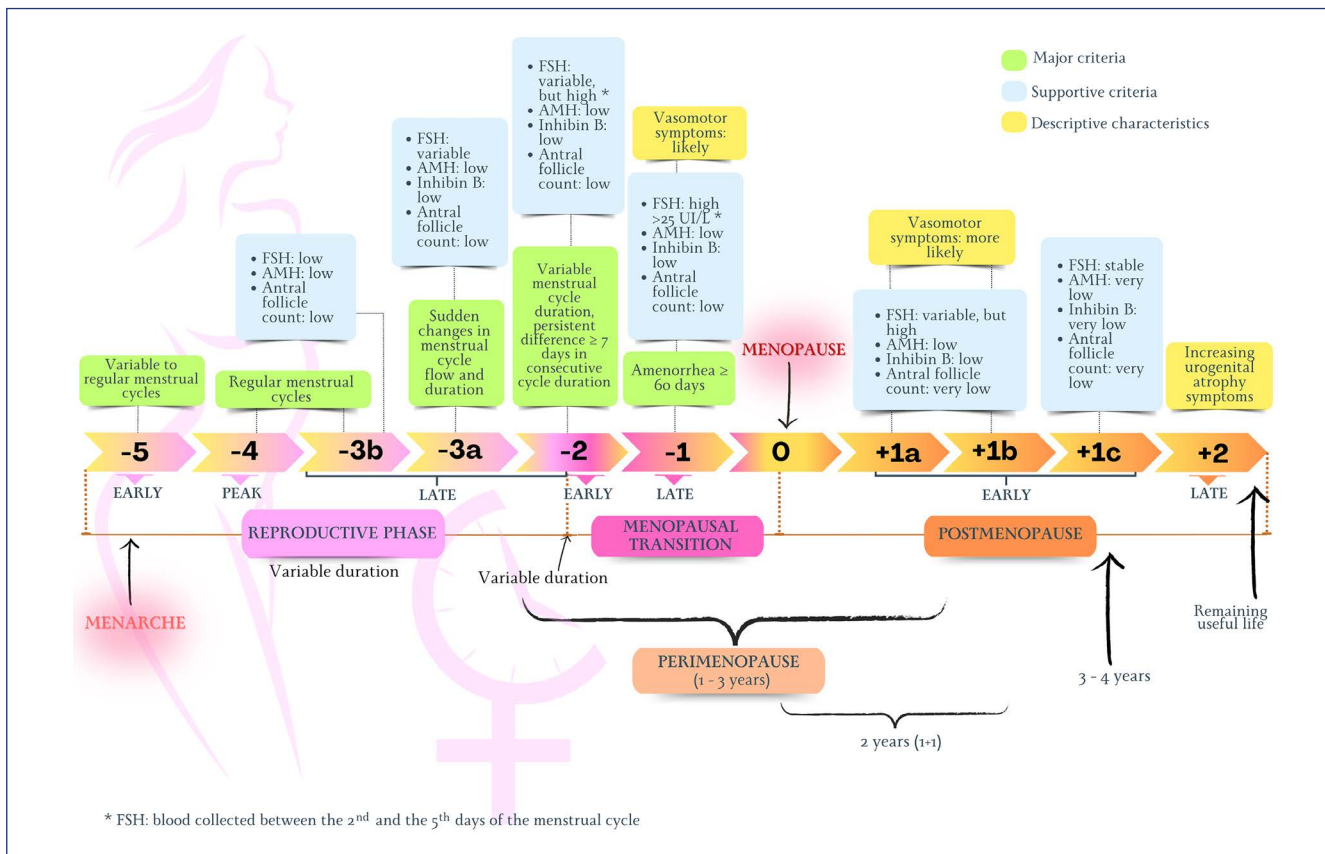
Major criteria
Supportive criteria
Descriptive characteristics

• FSH: variable, but high *
• AMH: low
• Inhibin B: low
• Antral follicle count: low

Vasomotor symptoms: likely

• FSH: variable
• AMH: low
• Inhibin B: low
• Antral follicle count: low

• FSH: high >25 UI/L *
• AMH: low
• Inhibin B: low
• Antral follicle count: low

• FSH: low
• AMH: low
• Antral follicle count: low

Vasomotor symptoms: more likely

• FSH: stable
• AMH: very low
• Inhibin B: very low
• Antral follicle count: very low

Variable menstrual cycle duration, persistent difference ≥ 7 days in consecutive cycle duration

Sudden changes in menstrual cycle flow and duration

• FSH: variable, but high
• AMH: low
• Inhibin B: low
• Antral follicle count: very low

Variable to regular menstrual cycles

Regular menstrual cycles

Amenorrhea ≥ 60 days

MENOPAUSE

Increasing urogenital atrophy symptoms

-5 -4 -3b -3a -2 -1 0 +1a +1b +1c +2

EARLY PEAK LATE EARLY LATE EARLY LATE

REPRODUCTIVE PHASE
MENOPAUSAL TRANSITION
POSTMENOPAUSE

Variable duration
Variable duration

MENARCHE

PERIMENOPAUSE
(1 - 3 years)

Remaining useful life

3 - 4 years

2 years (1+1)

* FSH: blood collected between the 2$^{nd}$ and the 5$^{th}$ days of the menstrual cycle